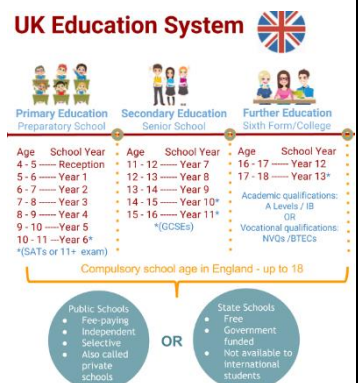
UK Education System

Primary Education
Preparatory School

Age School Year
4 - 5 ----- Reception
5 - 6 ----- Year 1
6 - 7 ----- Year 2
7 - 8 ----- Year 3
8 - 9 ----- Year 4
9 - 10 ----- Year 5
10 - 11 ---Year 6*
*(SATs or 11+ exam)

Secondary Education
Senior School

Age School Year
11 - 12 ----- Year 7
12 - 13 ----- Year 8
13 - 14 ----- Year 9
14 - 15 ----- Year 10*
15 - 16 ----- Year 11*
*(GCSEs)

Further Education
Sixth Form/College

Age School Year
16 - 17 ----- Year 12
17 - 18 ----- Year 13*

Academic qualifications: A Levels / IB
OR
Vocational qualifications: NVQs /BTECs

Compulsory school age in England - up to 18

Public Schools
• Fee-paying
• Independent
• Selective
• Also called private schools

OR

State Schools
• Free
• Government funded
• Not available to international students